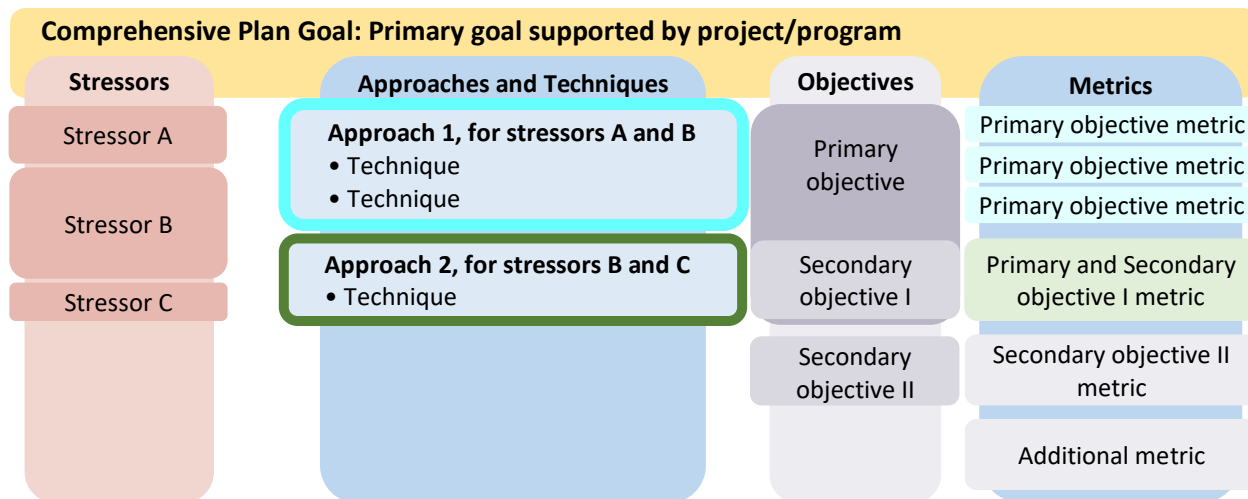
Comprehensive Plan Goal: Primary goal supported by project/program

Stressors

Stressor A

Stressor B

Stressor C

Approaches and Techniques

Approach 1, for stressors A and B
• Technique
• Technique

Approach 2, for stressors B and C
• Technique

Objectives

Primary objective

Secondary objective I

Secondary objective II

Metrics

Primary objective metric

Primary objective metric

Primary objective metric

Primary and Secondary objective I metric

Secondary objective II metric

Additional metric